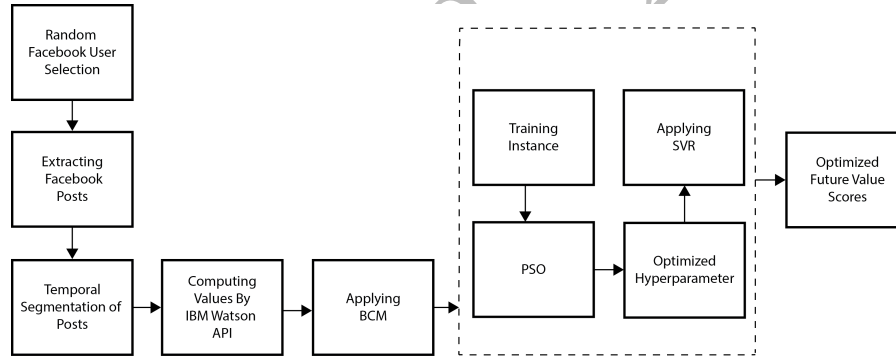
Random Facebook User Selection

Extracting Facebook Posts

Temporal Segmentation of Posts

Computing Values By IBM Watson API

Applying BCM

Training Instance

PSO

Optimized Hyperparameter

Applying SVR

Optimized Future Value Scores